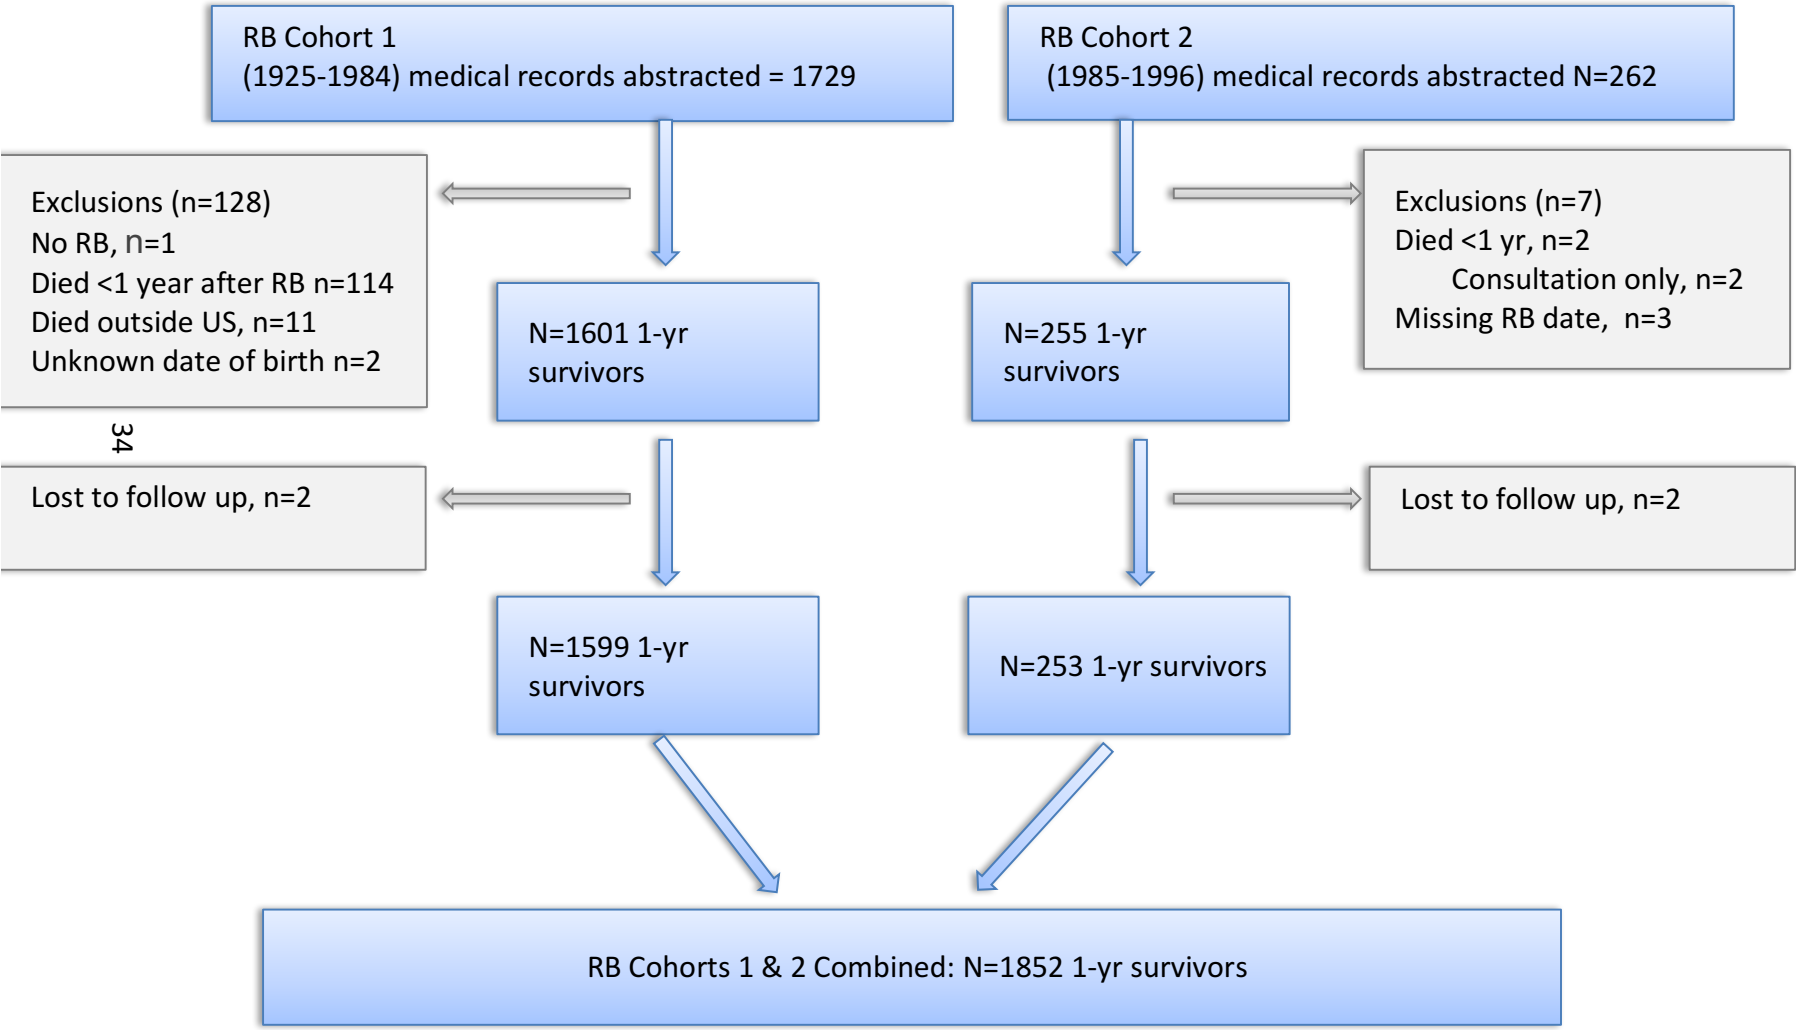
RB Cohort 1
(1925-1984) medical records abstracted = 1729

RB Cohort 2
(1985-1996) medical records abstracted N=262

Exclusions (n=128)
No RB, n=1
Died <1 year after RB n=114
Died outside US, n=11
Unknown date of birth n=2

N=1601 1-yr survivors

N=255 1-yr survivors

Exclusions (n=7)
Died <1 yr, n=2
Consultation only, n=2
Missing RB date, n=3

34

Lost to follow up, n=2

Lost to follow up, n=2

N=1599 1-yr survivors

N=253 1-yr survivors

RB Cohorts 1 & 2 Combined: N=1852 1-yr survivors